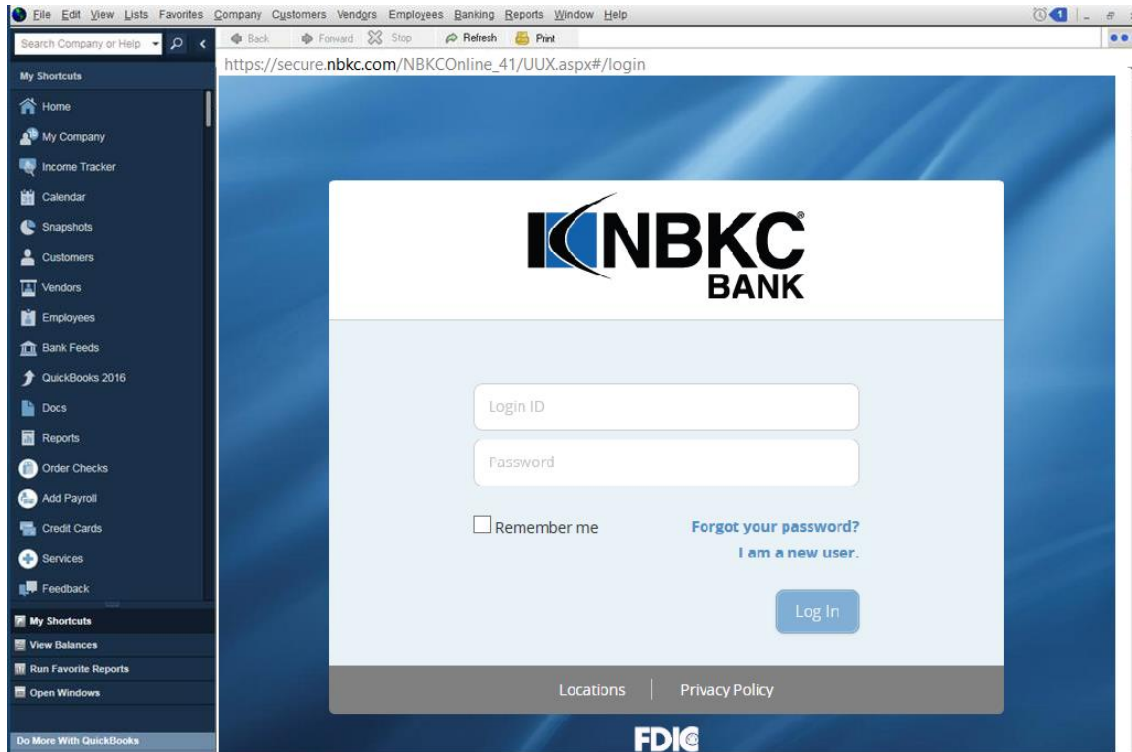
File Edit View Lists Favorites Company Customers Vendors Employees Banking Reports Window Help

Search Company or Help

Back Forward Stop Refresh Print

https://secure.nbkc.com/NBKCOnline_41/UUX.aspx#/login

My Shortcuts

Home
My Company
Income Tracker
Calendar
Snapshots
Customers
Vendors
Employees
Bank Feeds
QuickBooks 2016
Docs
Reports
Order Checks
Add Payroll
Credit Cards
Services
Feedback

My Shortcuts
View Balances
Run Favorite Reports
Open Windows

Do More With QuickBooks

NBKC BANK

Login ID

Password

Remember me

Forgot your password?

I am a new user.

Log In

Locations | Privacy Policy

FDIC